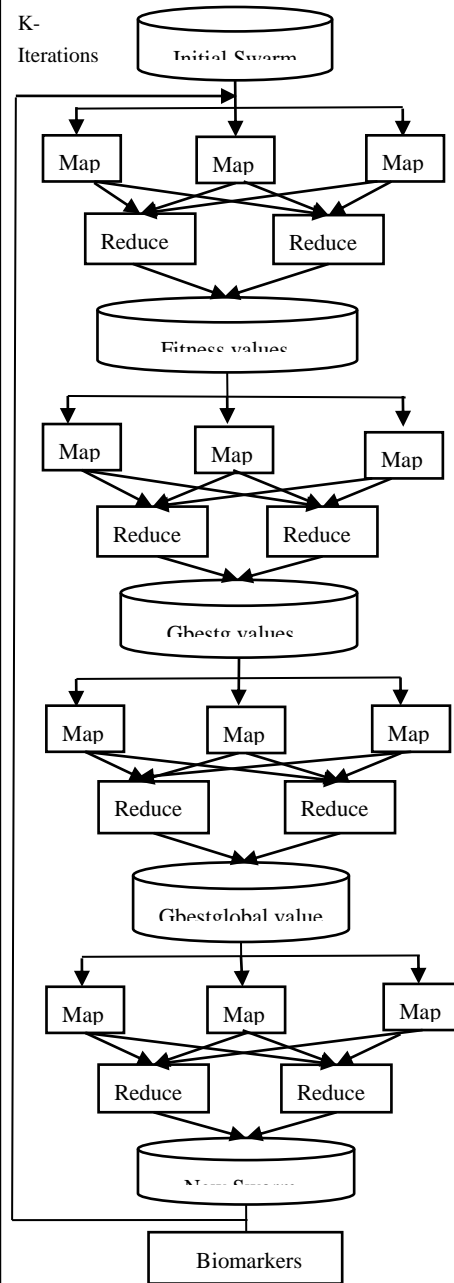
K-Iterations

Initial Swarm

Map

Map

Map

Reduce

Reduce

Fitness values

Map

Map

Map

Reduce

Reduce

Gbestg values

Map

Map

Map

Reduce

Reduce

Gbestglobal value

Map

Map

Map

Reduce

Reduce

New Swarm

Biomarkers